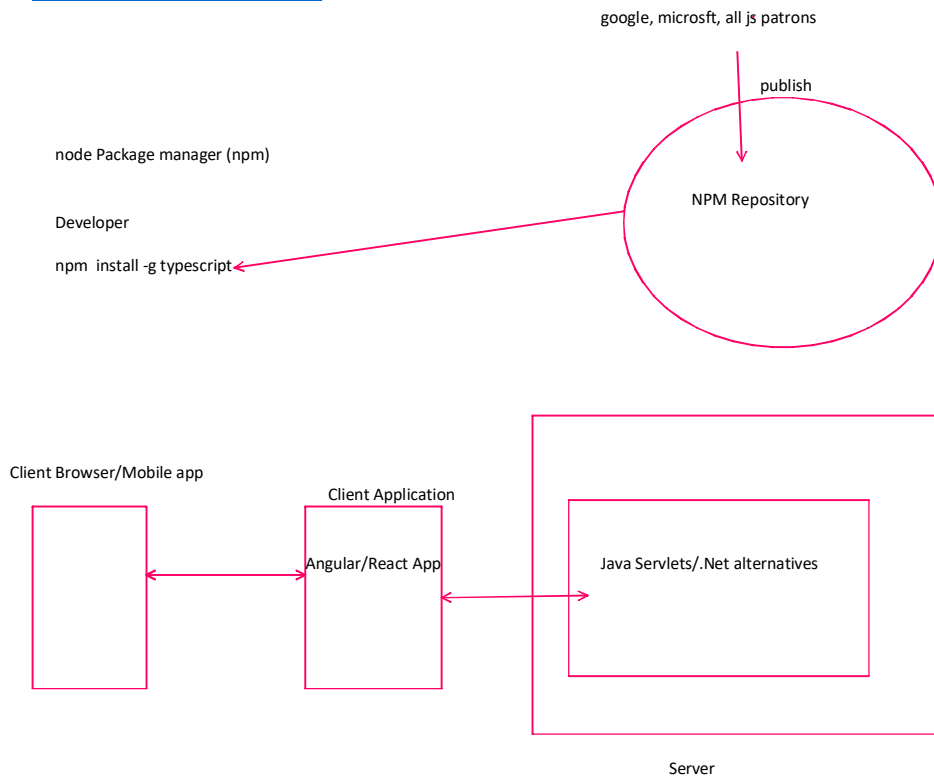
google, microsft, all js patrons

publish

node Package manager (npm)

NPM Repository

Developer

npm install -g typescript

Client Browser/Mobile app

Client Application

Angular/React App

Java Servlets/.Net alternatives

Server